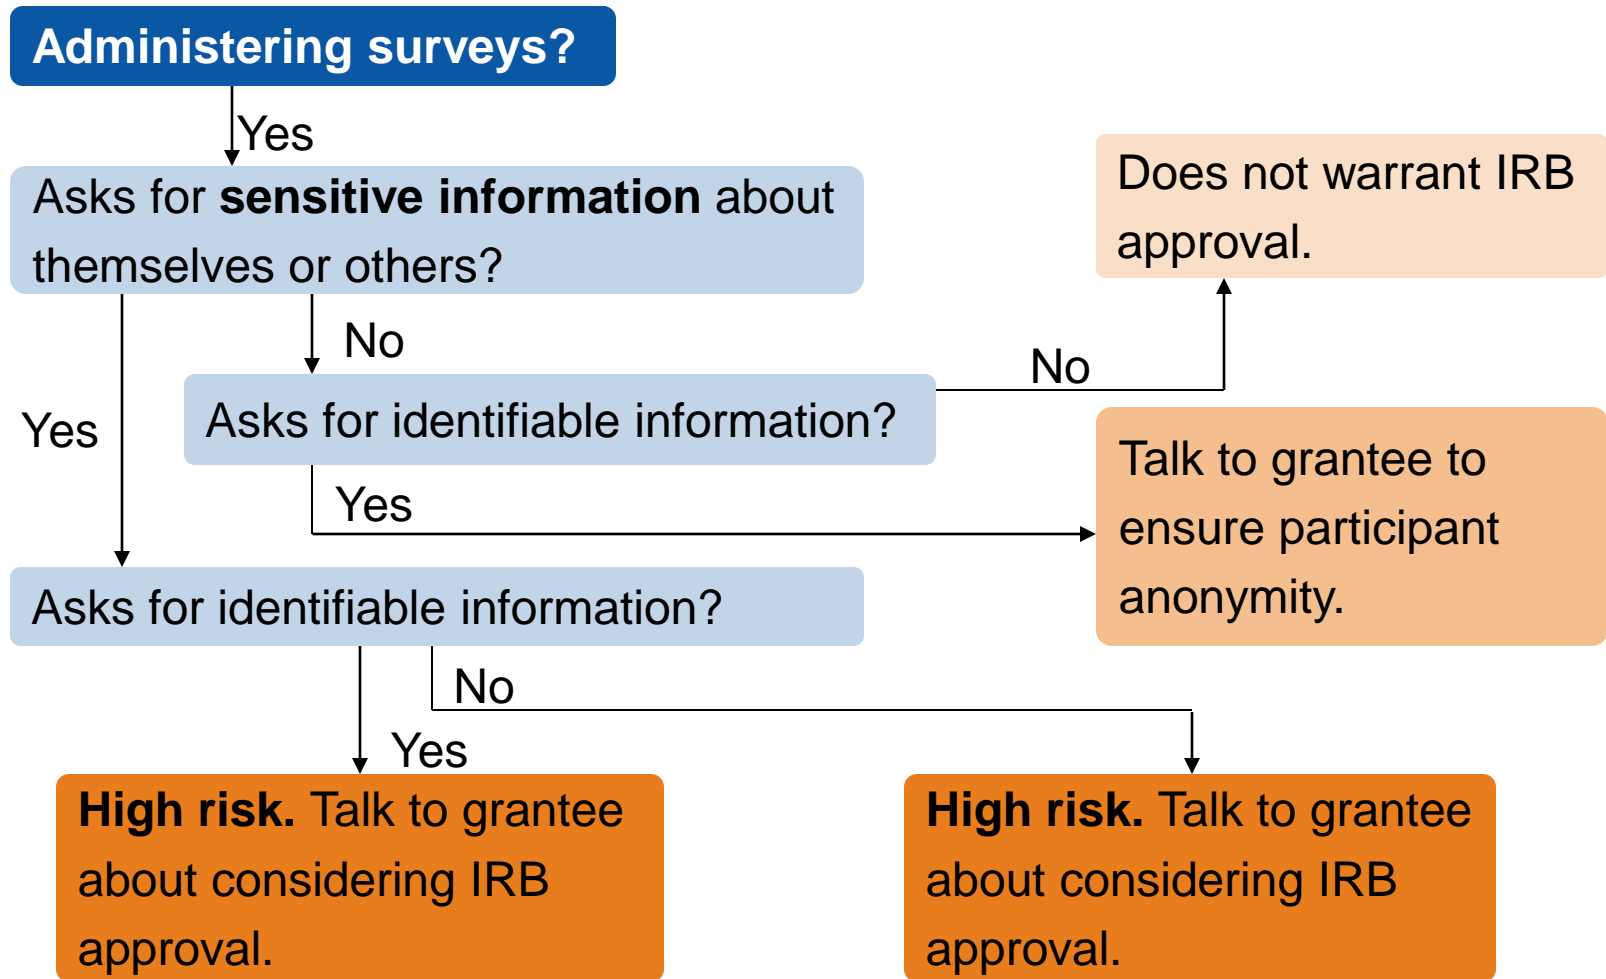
Administering surveys?

Yes

Asks for **sensitive information** about themselves or others?

Does not warrant IRB approval.

No

No

Yes

Asks for identifiable information?

Talk to grantee to ensure participant anonymity.

Yes

Asks for identifiable information?

No

Yes

**High risk.** Talk to grantee about considering IRB approval.

**High risk.** Talk to grantee about considering IRB approval.